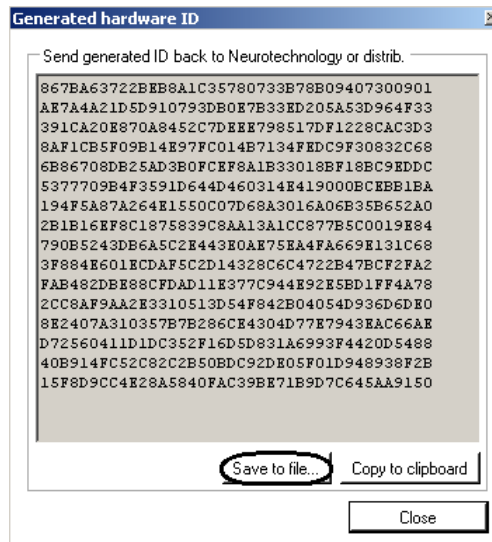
Generated hardware ID

Send generated ID back to Neurotechnology or distrib.

867BA63722BEB8A1C35780733B78B09407300901
AE7A4A21D5D910793DB0E7B33ED205A53D964F33
391CA20E870A8452C7DEEE798517DF1228CAC3D3
8AF1CB5F09B14E97FC014E7134FEDC9F30832C68
6B86708DB25AD3B0FCEF8A1B33018BF18BC9EDDC
5377709B4F3591D644D460314E419000BCEBB1BA
194F5A87A264E1550C07D68A3016A06B35B652A0
2B1B16EF8C1875839C8AA13A1CC877B5C0019E84
790B5243DB6A5C2E443E0AE75EA4FA669E131C68
3F884E601ECDAF5C2D14328C6C4722B47BCF2FA2
FAB482DBE88CFDAD11E377C944E92E5ED1FF4A78
2CC8AF9AA2E3310513D54F842B04054D936D6DE0
8E2407A310357B7B286CE4304D77E7943EAC66AE
D72560411D1DC352F16D5D831A6993F4420D5488
40B914FC52C82C2B50BDC92DE05F01D948938F2B
15F8D9CC4E28A5840FAC39BE71B9D7C645AA9150

Save to file... Copy to clipboard

Close